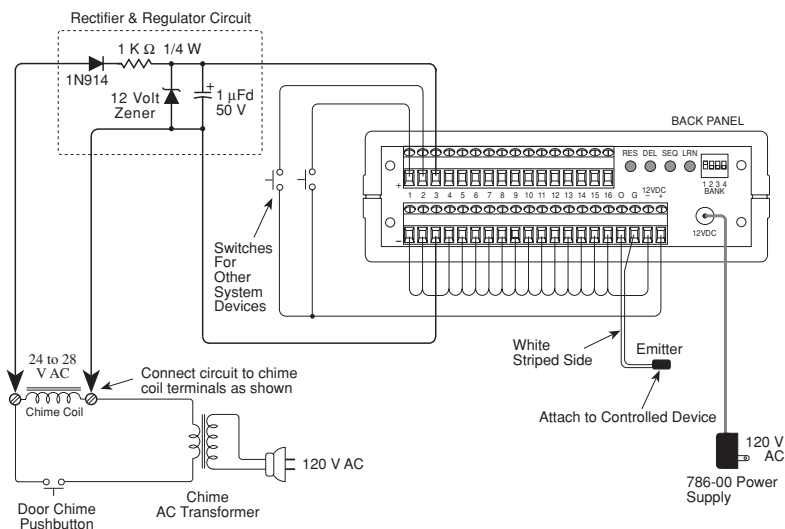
Rectifier & Regulator Circuit

1 K Ω 1/4 W

1N914

12 Volt Zener

1 µFd 50 V

BACK PANEL

RES DEL SEQ LRN

1 2 3 4 BANK

+

1 2 3 4 5 6 7 8 9 10 11 12 13 14 15 16 O G 12VDC +

−

12VDC

Switches For Other System Devices

White Striped Side

Emitter

Attach to Controlled Device

24 to 28 V AC

Connect circuit to chime coil terminals as shown

Chime Coil

120 V AC

Chime AC Transformer

Door Chime Pushbutton

120 V AC

786-00 Power Supply